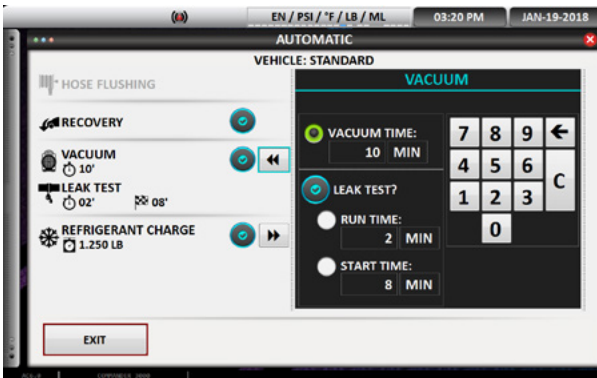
EN / PSI / °F / LB / ML
03:20 PM
JAN-19-2018

AUTOMATIC

VEHICLE: STANDARD

HOSE FLUSHING

RECOVERY

VACUUM
10'

LEAK TEST
02'
08'

REFRIGERANT CHARGE
1.250 LB

VACUUM

VACUUM TIME:
10 MIN

LEAK TEST?

RUN TIME:
2 MIN

START TIME:
8 MIN

7 8 9 ←
4 5 6 C
1 2 3
0

EXIT